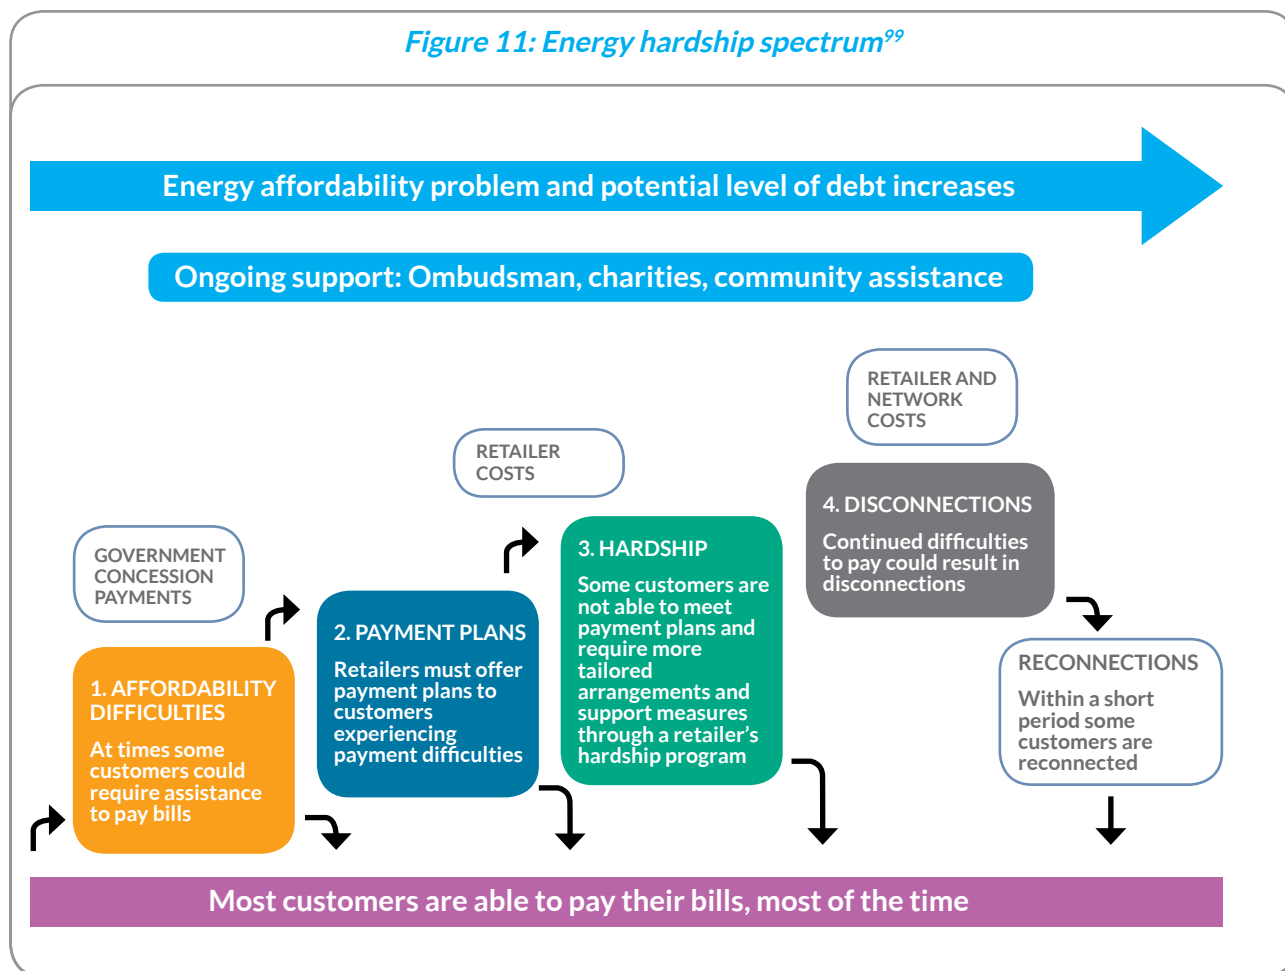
Figure 11: Energy hardship spectrum$^{99}$

Energy affordability problem and potential level of debt increases

Ongoing support: Ombudsman, charities, community assistance

GOVERNMENT CONCESSION PAYMENTS

1. AFFORDABILITY DIFFICULTIES

At times some customers could require assistance to pay bills

2. PAYMENT PLANS

Retailers must offer payment plans to customers experiencing payment difficulties

RETAILER COSTS

3. HARDSHIP

Some customers are not able to meet payment plans and require more tailored arrangements and support measures through a retailer's hardship program

RETAILER AND NETWORK COSTS

4. DISCONNECTIONS

Continued difficulties to pay could result in disconnections

RECONNECTIONS

Within a short period some customers are reconnected

Most customers are able to pay their bills, most of the time